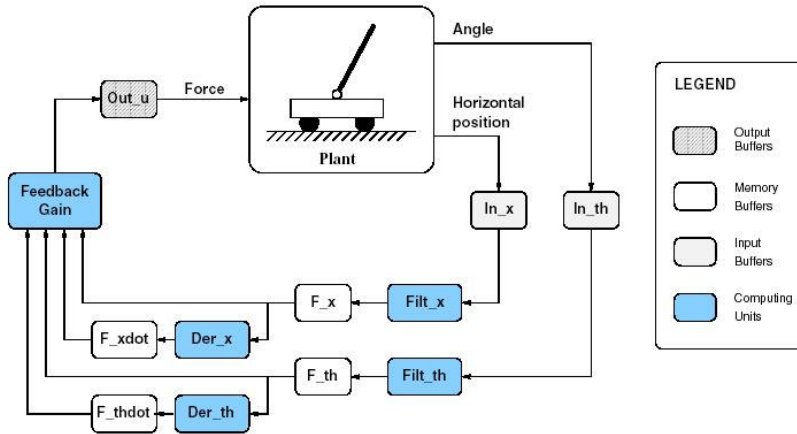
Angle

Out_u

Force

Horizontal position

Plant

Feedback Gain

In_x

In_th

F_x

Filt_x

F_xdot

Der_x

F_th

Filt_th

F_thdot

Der_th

LEGEND

Output Buffers

Memory Buffers

Input Buffers

Computing Units